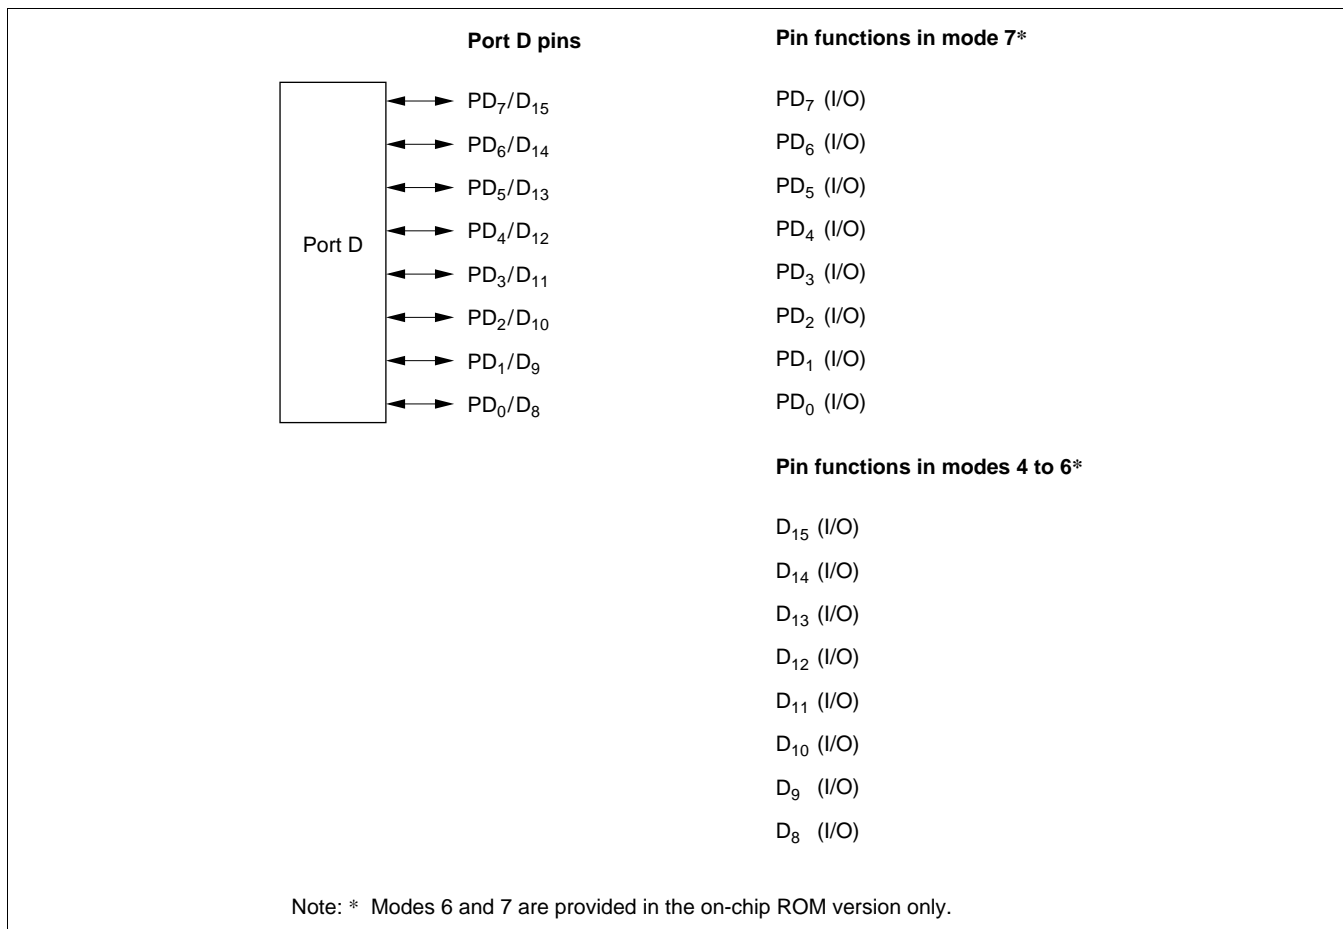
Port D pins

Port D

$PD_7/D_{15}$
$PD_6/D_{14}$
$PD_5/D_{13}$
$PD_4/D_{12}$
$PD_3/D_{11}$
$PD_2/D_{10}$
$PD_1/D_9$
$PD_0/D_8$

Pin functions in mode 7*

$PD_7$ (I/O)
$PD_6$ (I/O)
$PD_5$ (I/O)
$PD_4$ (I/O)
$PD_3$ (I/O)
$PD_2$ (I/O)
$PD_1$ (I/O)
$PD_0$ (I/O)

Pin functions in modes 4 to 6*

$D_{15}$ (I/O)
$D_{14}$ (I/O)
$D_{13}$ (I/O)
$D_{12}$ (I/O)
$D_{11}$ (I/O)
$D_{10}$ (I/O)
$D_9$ (I/O)
$D_8$ (I/O)

Note: * Modes 6 and 7 are provided in the on-chip ROM version only.